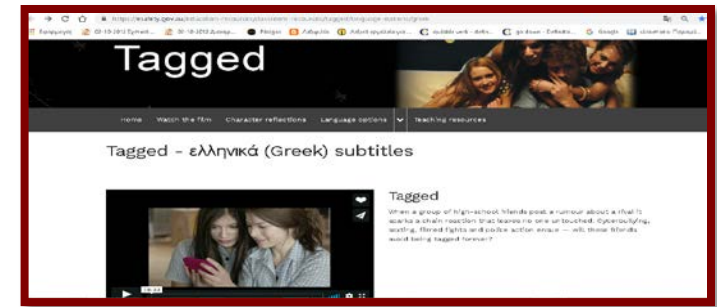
Tagged

Home Watch the film Character reflections Language options Teaching resources

Tagged - ελληνικά (Greek) subtitles

Tagged

When a group of high-school friends post a rumour about a rival it sparks a chain reaction that leaves no one untouched. Cyberbullying, sexting, filmed fights and police action ensue — will these friends avoid being tagged forever?